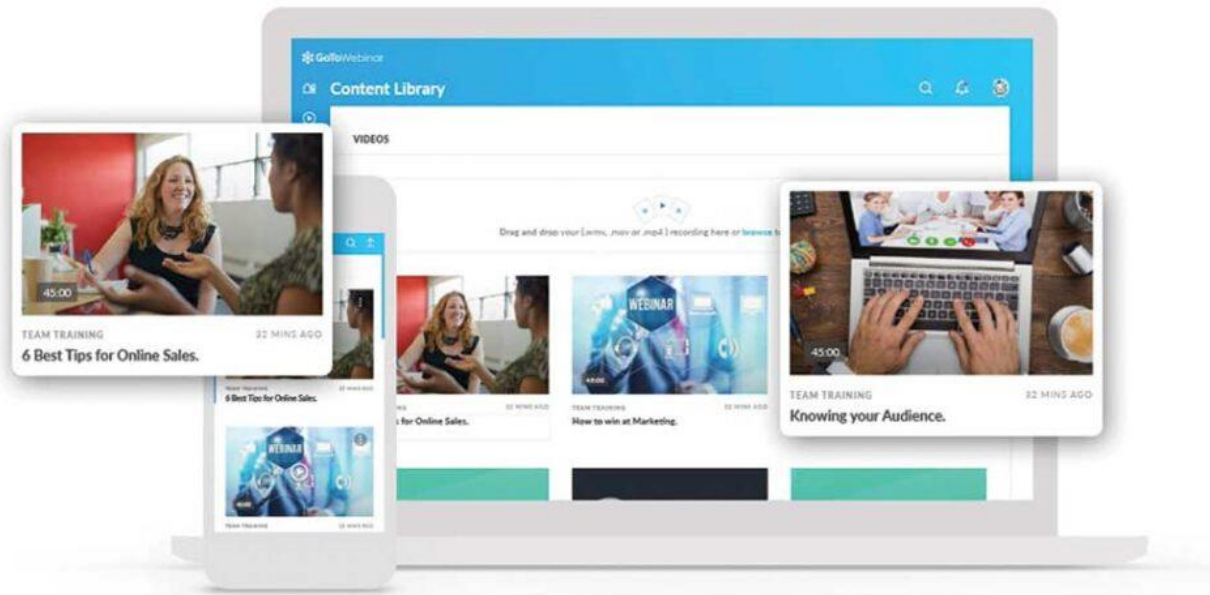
GoToWebinar

Content Library

VIDEOS

Drag and drop your (.wmv, .mov or .mp4) recording here or browse t

45:00

TEAM TRAINING 32 MINS AGO

6 Best Tips for Online Sales.

TEAM TRAINING 32 MINS AGO

6 Best Tips for Online Sales.

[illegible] 32 MINS AGO

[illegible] for Online Sales.

WEBINAR

45:00

TEAM TRAINING 32 MINS AGO

How to win at Marketing.

45:00

TEAM TRAINING 32 MINS AGO

Knowing your Audience.

WEBINAR

45:00

TEAM TRAINING 32 MINS AGO